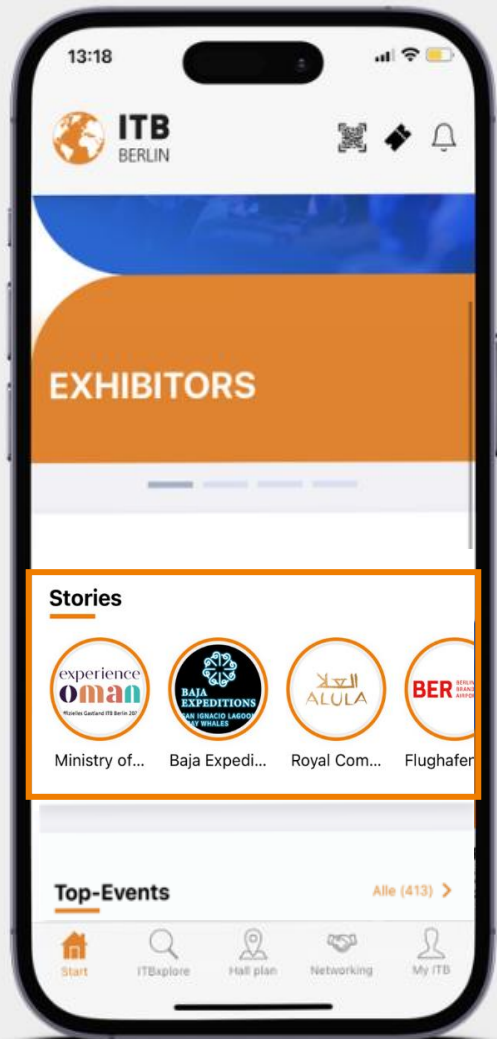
13:18

ITB
BERLIN

EXHIBITORS

Stories

experience
oman
Offizielles Gastland ITB Berlin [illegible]

BAJA
EXPEDITIONS
SAN IGNACIO LAGOON
GRAY WHALES

العلا
ALULA

BER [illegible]

Ministry of...
Baja Expedi...
Royal Com...
Flughafen

Top-Events
Alle (413) >

Start
ITBxplore
Hall plan
Networking
My ITB